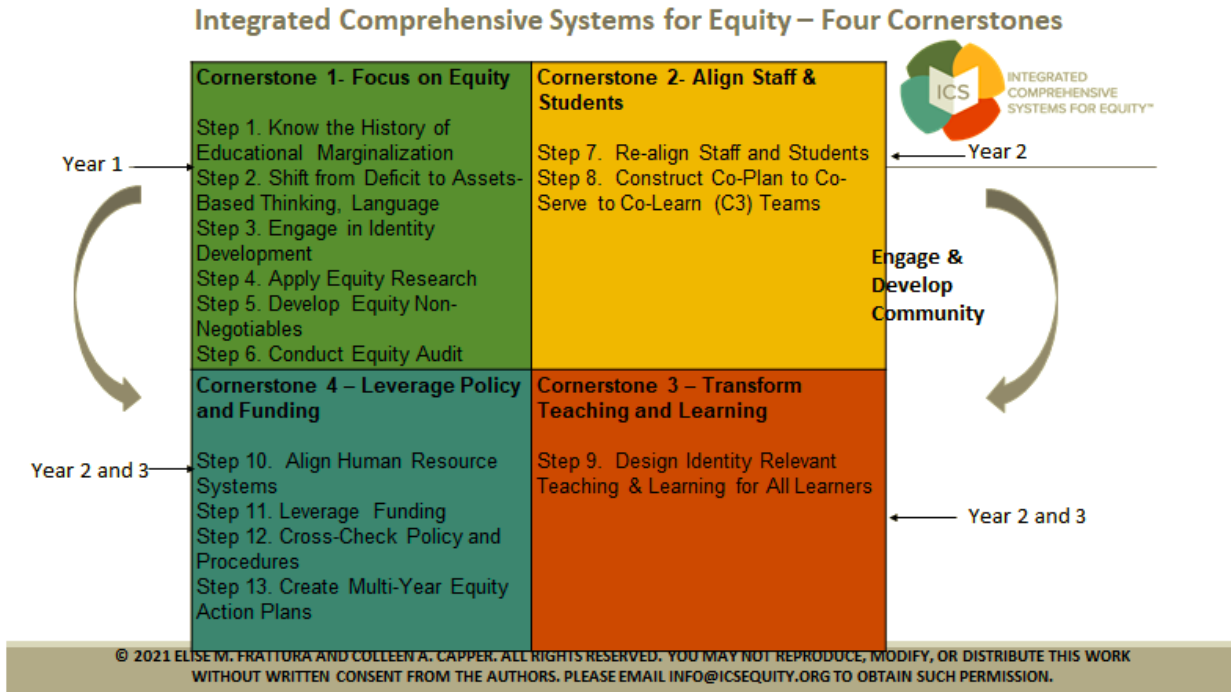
Integrated Comprehensive Systems for Equity – Four Cornerstones

ICS INTEGRATED COMPREHENSIVE SYSTEMS FOR EQUITY™

Year 1

Cornerstone 1- Focus on Equity

Step 1. Know the History of Educational Marginalization
Step 2. Shift from Deficit to Assets-Based Thinking, Language
Step 3. Engage in Identity Development
Step 4. Apply Equity Research
Step 5. Develop Equity Non-Negotiables
Step 6. Conduct Equity Audit

Cornerstone 2- Align Staff & Students

Step 7. Re-align Staff and Students
Step 8. Construct Co-Plan to Co-Serve to Co-Learn (C3) Teams

Year 2

Engage & Develop Community

Year 2 and 3

Cornerstone 4 – Leverage Policy and Funding

Step 10. Align Human Resource Systems
Step 11. Leverage Funding
Step 12. Cross-Check Policy and Procedures
Step 13. Create Multi-Year Equity Action Plans

Cornerstone 3 – Transform Teaching and Learning

Step 9. Design Identity Relevant Teaching & Learning for All Learners

Year 2 and 3

© 2021 ELISE M. FRATTURA AND COLLEEN A. CAPPER. ALL RIGHTS RESERVED. YOU MAY NOT REPRODUCE, MODIFY, OR DISTRIBUTE THIS WORK WITHOUT WRITTEN CONSENT FROM THE AUTHORS. PLEASE EMAIL INFO@ICSEQUITY.ORG TO OBTAIN SUCH PERMISSION.